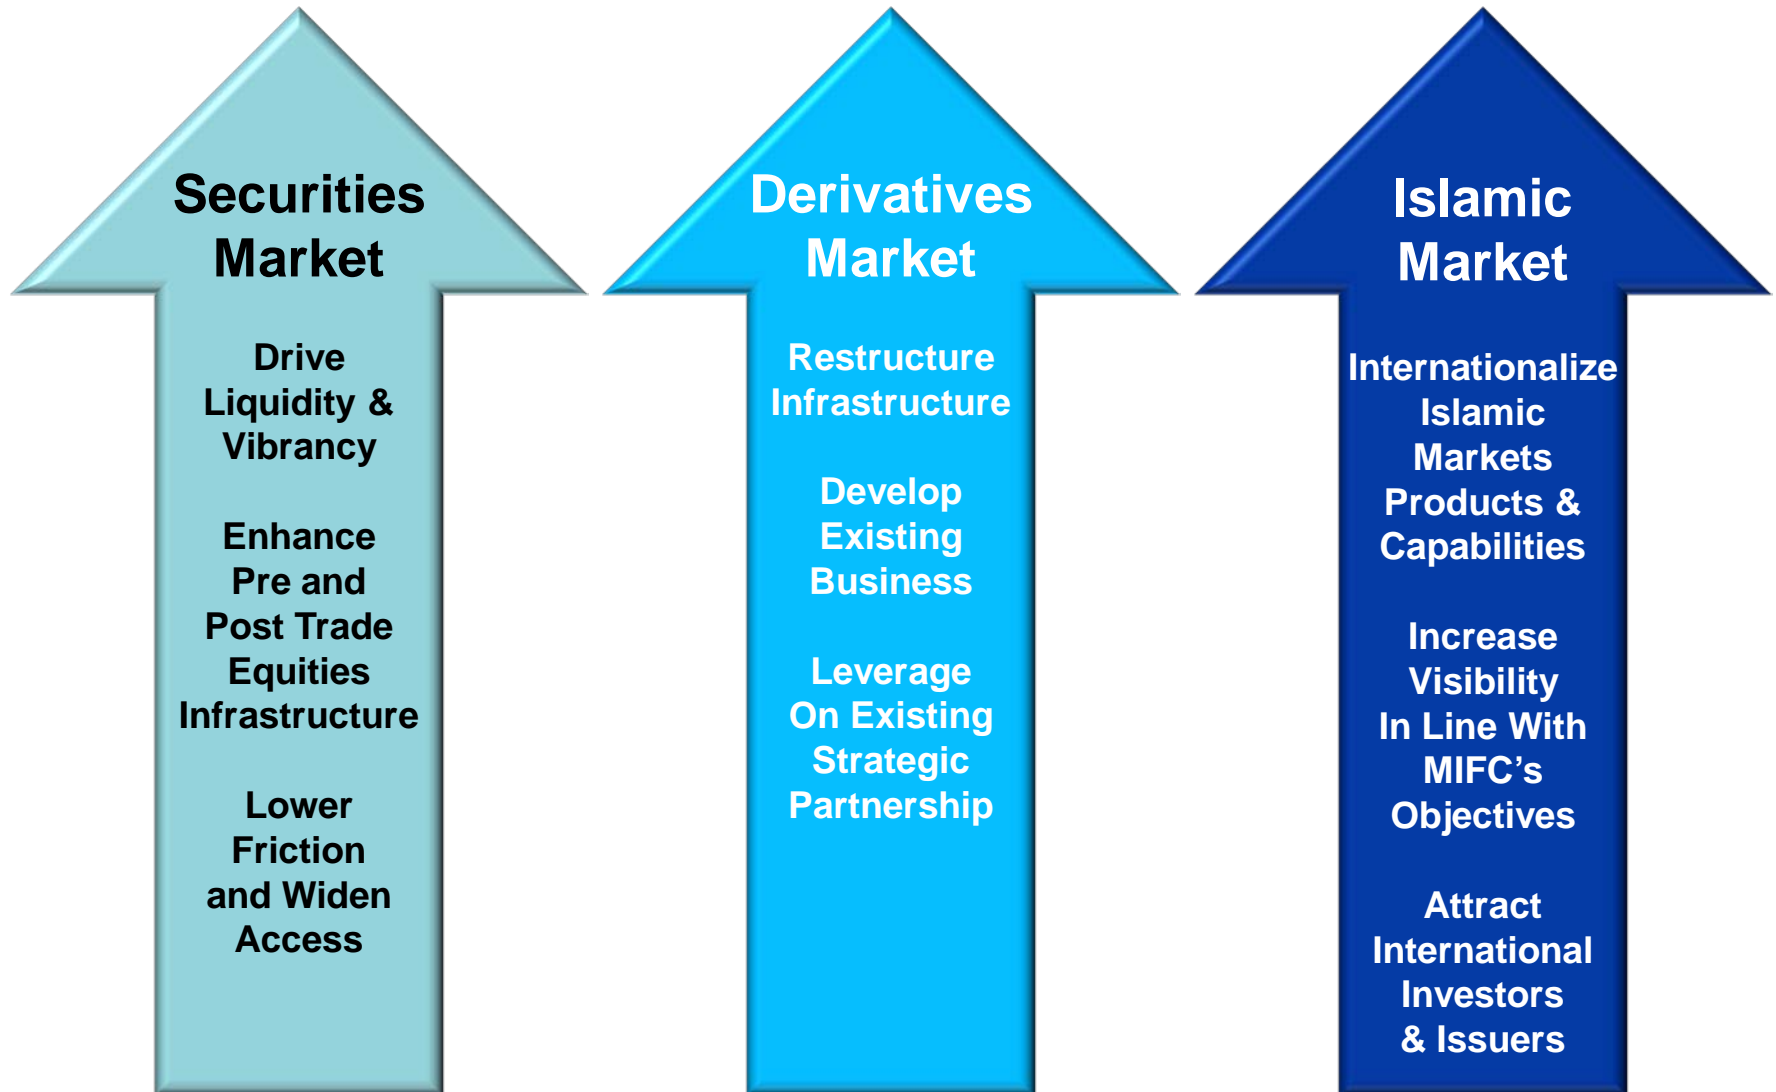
Securities Market

Drive Liquidity & Vibrancy

Enhance Pre and Post Trade Equities Infrastructure

Lower Friction and Widen Access

Derivatives Market

Restructure Infrastructure

Develop Existing Business

Leverage On Existing Strategic Partnership

Islamic Market

Internationalize Islamic Markets Products & Capabilities

Increase Visibility In Line With MIFC's Objectives

Attract International Investors & Issuers